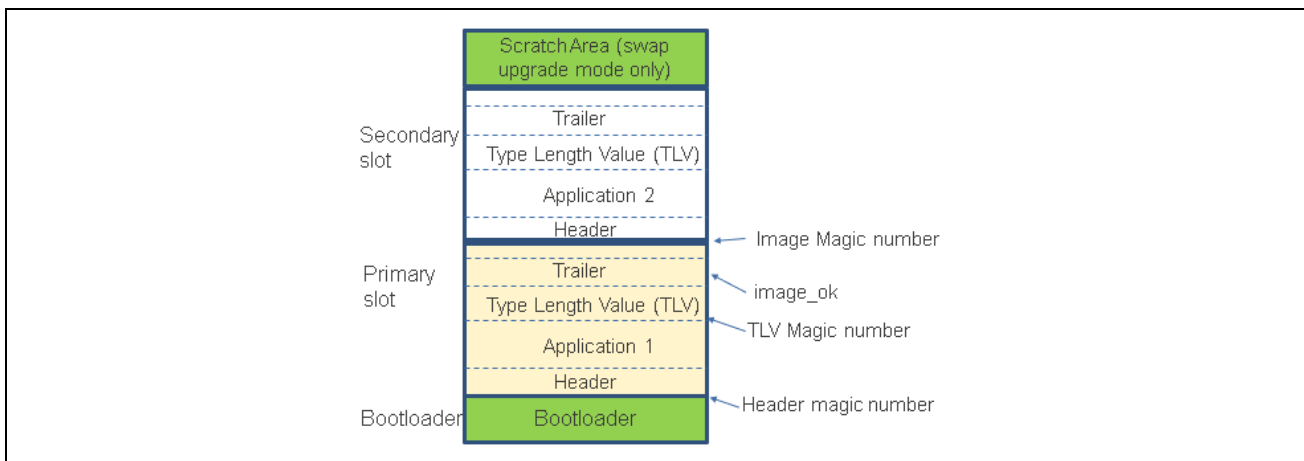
Scratch Area (swap upgrade mode only)

Secondary slot

Trailer

Type Length Value (TLV)

Application 2

Header

Image Magic number

Primary slot

Trailer

image_ok

Type Length Value (TLV)

TLV Magic number

Application 1

Header

Bootloader

Bootloader

Header magic number